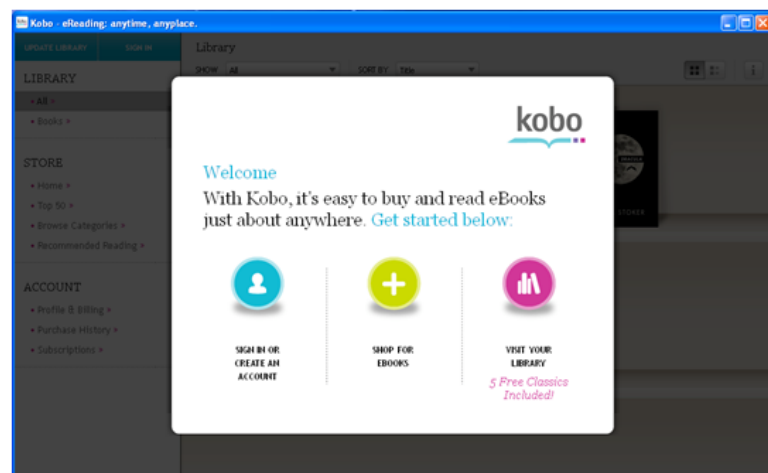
Kobo - eReading: anytime, anyplace.

UPDATE LIBRARY
SIGN IN

LIBRARY
• All >
• Books >

STORE
• Home >
• Top 50 >
• Browse Categories >
• Recommended Reading >

ACCOUNT
• Profile & Billing >
• Purchase History >
• Subscriptions >

Library
SHOW All
SORT BY Title

kobo

Welcome
With Kobo, it's easy to buy and read eBooks just about anywhere. Get started below:

SIGN IN OR CREATE AN ACCOUNT

SHOP FOR EBOOKS

VISIT YOUR LIBRARY
5 Free Classics Included!

STOKER